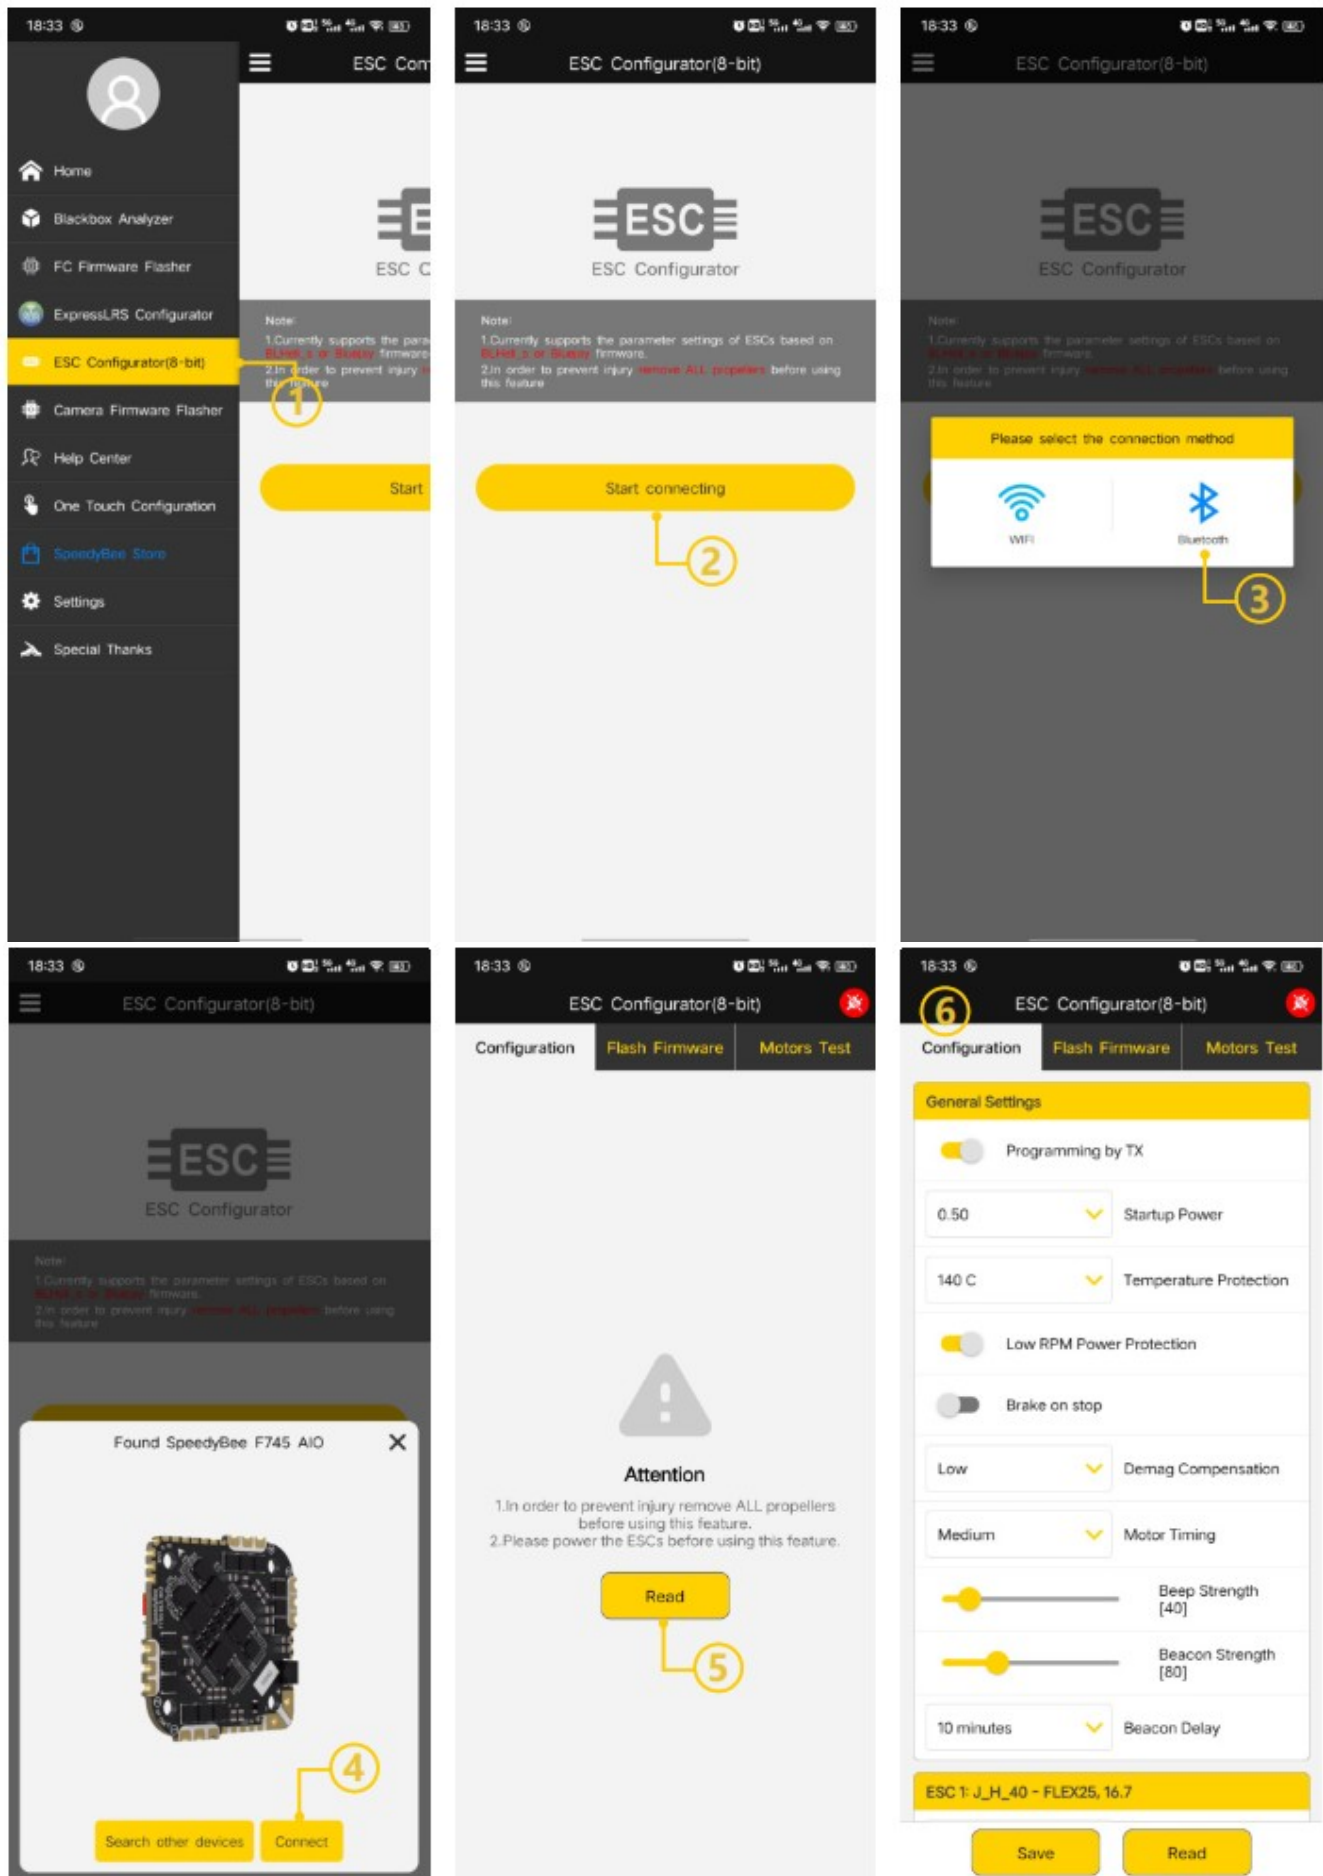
18:33

ESC Con

Home
Blackbox Analyzer
FC Firmware Flasher
ExpressLRS Configurator
ESC Configurator(8-bit)
Camera Firmware Flasher
Help Center
One Touch Configuration
SpeedyBee Store
Settings
Special Thanks

ESC C

Note:
1.Currently supports the para
BLHeli_s or Bluejay firmware
2.In order to prevent injury
this feature

1

Start

18:33

ESC Configurator(8-bit)

ESC
ESC Configurator

Note:
1.Currently supports the parameter settings of ESCs based on BLHeli_s or Bluejay firmware.
2.In order to prevent injury remove ALL propellers before using this feature

Start connecting

2

18:33

ESC Configurator(8-bit)

ESC
ESC Configurator

Note:
1.Currently supports the parameter settings of ESCs based on BLHeli_s or Bluejay firmware.
2.In order to prevent injury remove ALL propellers before using this feature

Please select the connection method

WIFI
Bluetooth

3

18:33

ESC Configurator(8-bit)

ESC
ESC Configurator

Note:
1.Currently supports the parameter settings of ESCs based on BLHeli_s or Bluejay firmware.
2.In order to prevent injury remove ALL propellers before using this feature

Found SpeedyBee F745 AIO

4

Search other devices
Connect

18:33

ESC Configurator(8-bit)

Configuration
Flash Firmware
Motors Test

Attention
1.In order to prevent injury remove ALL propellers before using this feature.
2.Please power the ESCs before using this feature.

Read

5

18:33

6

ESC Configurator(8-bit)

Configuration
Flash Firmware
Motors Test

General Settings
Programming by TX
0.50
Startup Power
140 C
Temperature Protection
Low RPM Power Protection
Brake on stop
Low
Demag Compensation
Medium
Motor Timing
Beep Strength [40]
Beacon Strength [80]
10 minutes
Beacon Delay

ESC 1: J_H_40 - FLEX25, 16.7

Save
Read